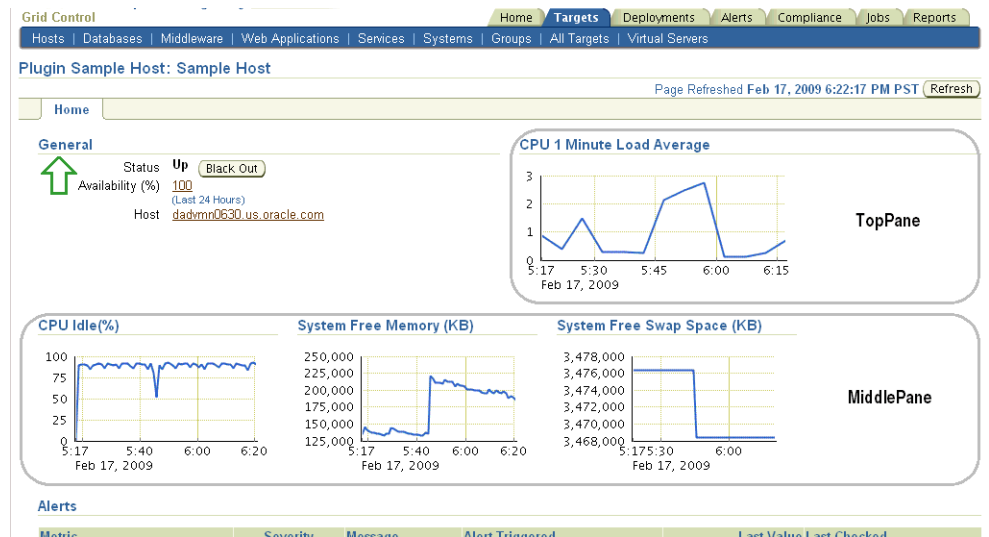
Grid Control

Home | Targets | Deployments | Alerts | Compliance | Jobs | Reports

Hosts | Databases | Middleware | Web Applications | Services | Systems | Groups | All Targets | Virtual Servers

Plugin Sample Host: Sample Host

Page Refreshed Feb 17, 2009 6:22:17 PM PST Refresh

Home

General

Status Up Black Out
Availability (%) 100
(Last 24 Hours)
Host dadvmn0630.us.oracle.com

CPU 1 Minute Load Average

3
2
1
0
5:17 5:30 5:45 6:00 6:15
Feb 17, 2009

TopPane

CPU Idle(%)

100
75
50
25
0
5:17 5:40 6:00 6:20
Feb 17, 2009

System Free Memory (KB)

250,000
225,000
200,000
175,000
150,000
125,000
5:17 5:40 6:00 6:20
Feb 17, 2009

System Free Swap Space (KB)

3,478,000
3,476,000
3,474,000
3,472,000
3,470,000
3,468,000
5:175:30 6:00
Feb 17, 2009

MiddlePane

Alerts

| Metric | Severity | Message | Alert Triggered | Last Value Last Checked |
|---|---|---|---|---|